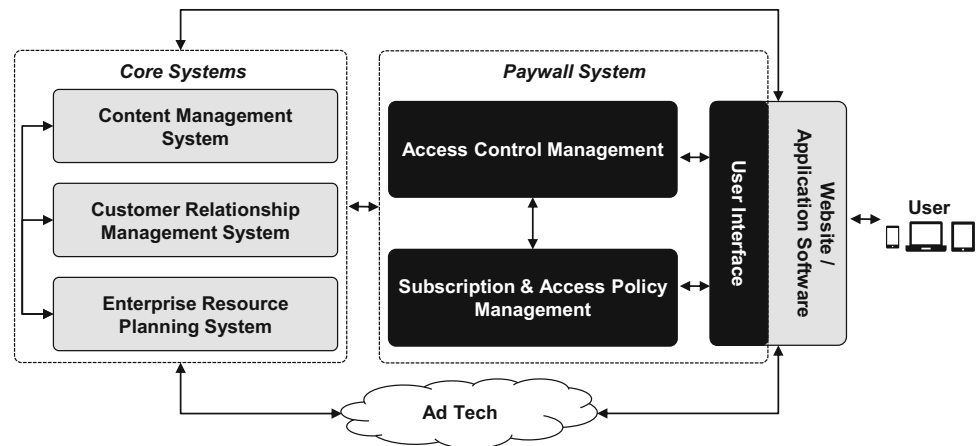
Core Systems

Content Management System

Customer Relationship Management System

Enterprise Resource Planning System

Paywall System

Access Control Management

Subscription & Access Policy Management

User Interface

Website / Application Software

User

Ad Tech